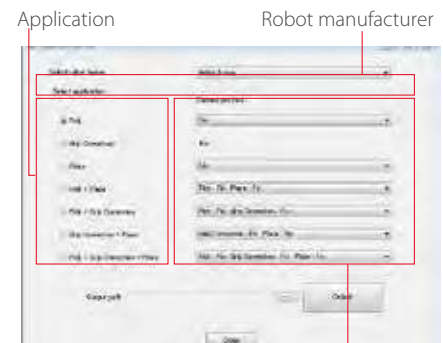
Application

Robot manufacturer

Select robot brand

Select application

Pick

Grip Conveyor

Place

Pick + Place

Pick + Grip Conveyor

Grip Conveyor + Place

Pick + Grip Conveyor + Place

Output path

Output

Close